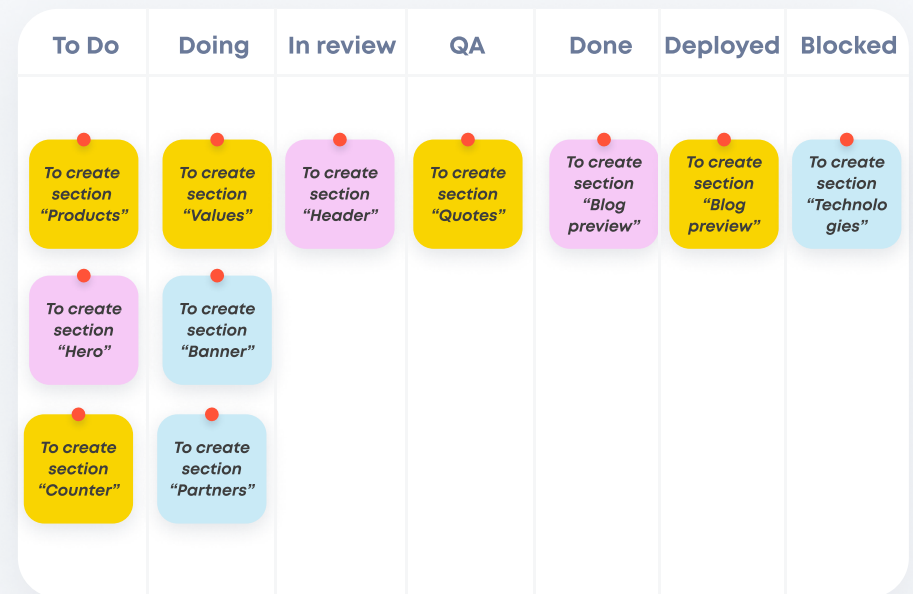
| To Do | Doing | In review | QA | Done | Deployed | Blocked |
|---|---|---|---|---|---|---|
| To create section "Products" | To create section "Values" | To create section "Header" | To create section "Quotes" | To create section "Blog preview" | To create section "Blog preview" | To create section "Technologies" |
| To create section "Hero" | To create section "Banner" | | | | | |
| To create section "Counter" | To create section "Partners" | | | | | |